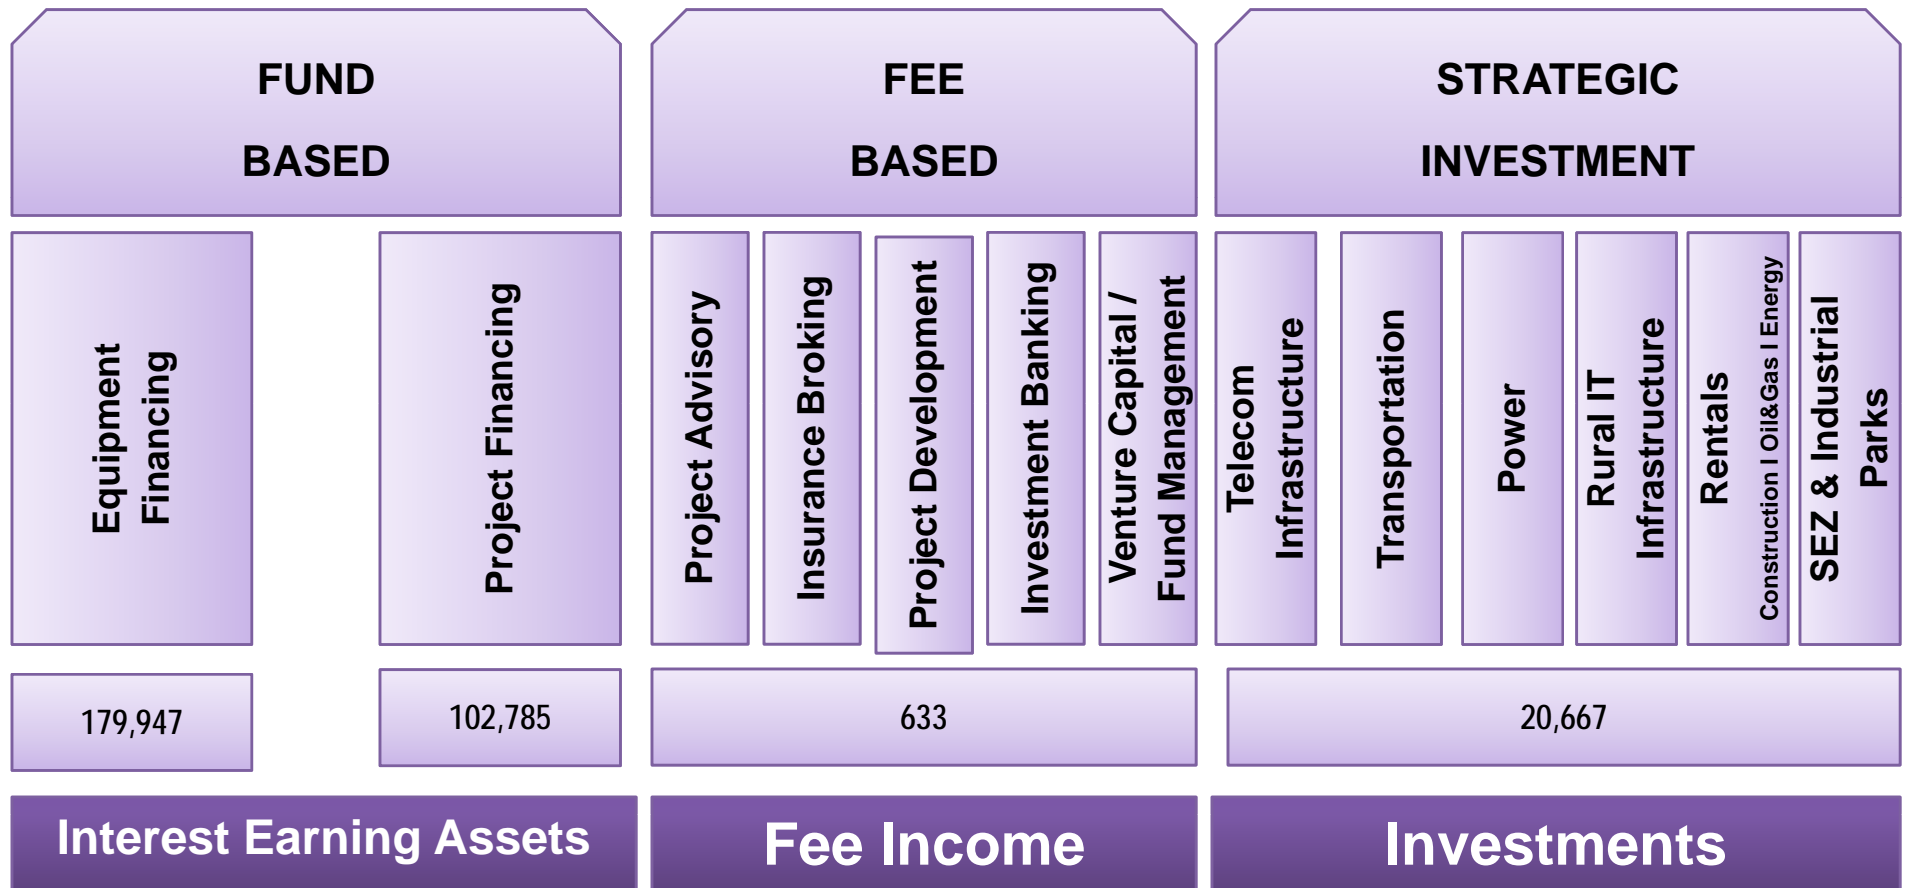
FUND BASED

FEE BASED

STRATEGIC INVESTMENT

Equipment Financing

Project Financing

Project Advisory

Insurance Broking

Project Development

Investment Banking

Venture Capital / Fund Management

Telecom Infrastructure

Transportation

Power

Rural IT Infrastructure

Rentals

Construction I Oil&Gas I Energy

SEZ & Industrial Parks

179,947

102,785

633

20,667

Interest Earning Assets

Fee Income

Investments